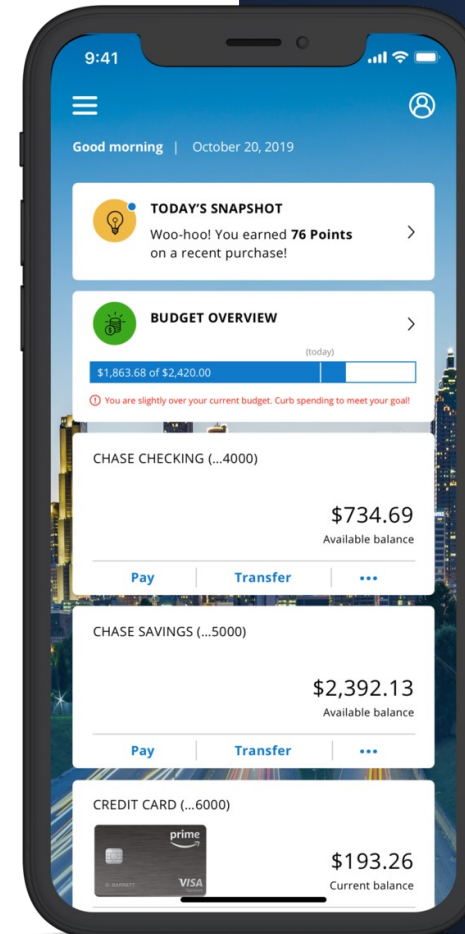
9:41

Good morning | October 20, 2019

TODAY'S SNAPSHOT
Woo-hoo! You earned **76 Points** on a recent purchase!

BUDGET OVERVIEW
(today)
$1,863.68 of $2,420.00
You are slightly over your current budget. Curb spending to meet your goal!

CHASE CHECKING (...4000)
$734.69
Available balance
Pay | Transfer | •••

CHASE SAVINGS (...5000)
$2,392.13
Available balance
Pay | Transfer | •••

CREDIT CARD (...6000)
prime
VISA
$193.26
Current balance